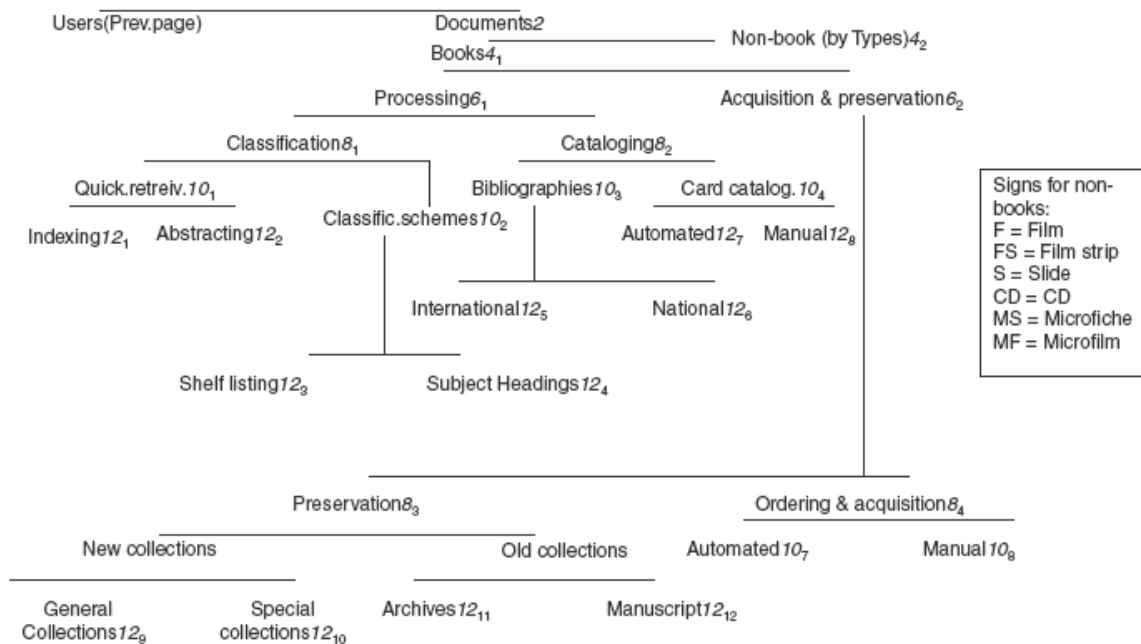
Users(Prev.page)

Documents2

Non-book (by Types)$4_2$

Books$4_1$

Processing$6_1$

Acquisition & preservation$6_2$

Classification$8_1$

Cataloging$8_2$

Quick.retreiv.$10_1$

Bibliographies$10_3$

Card catalog.$10_4$

Signs for non-books:
F = Film
FS = Film strip
S = Slide
CD = CD
MS = Microfiche
MF = Microfilm

Indexing$12_1$

Abstracting$12_2$

Classific.schemes$10_2$

Automated$12_7$

Manual$12_8$

International$12_5$

National$12_6$

Shelf listing$12_3$

Subject Headings$12_4$

Preservation$8_3$

Ordering & acquisition$8_4$

New collections

Old collections

Automated$10_7$

Manual$10_8$

General Collections$12_9$

Special collections$12_{10}$

Archives$12_{11}$

Manuscript$12_{12}$